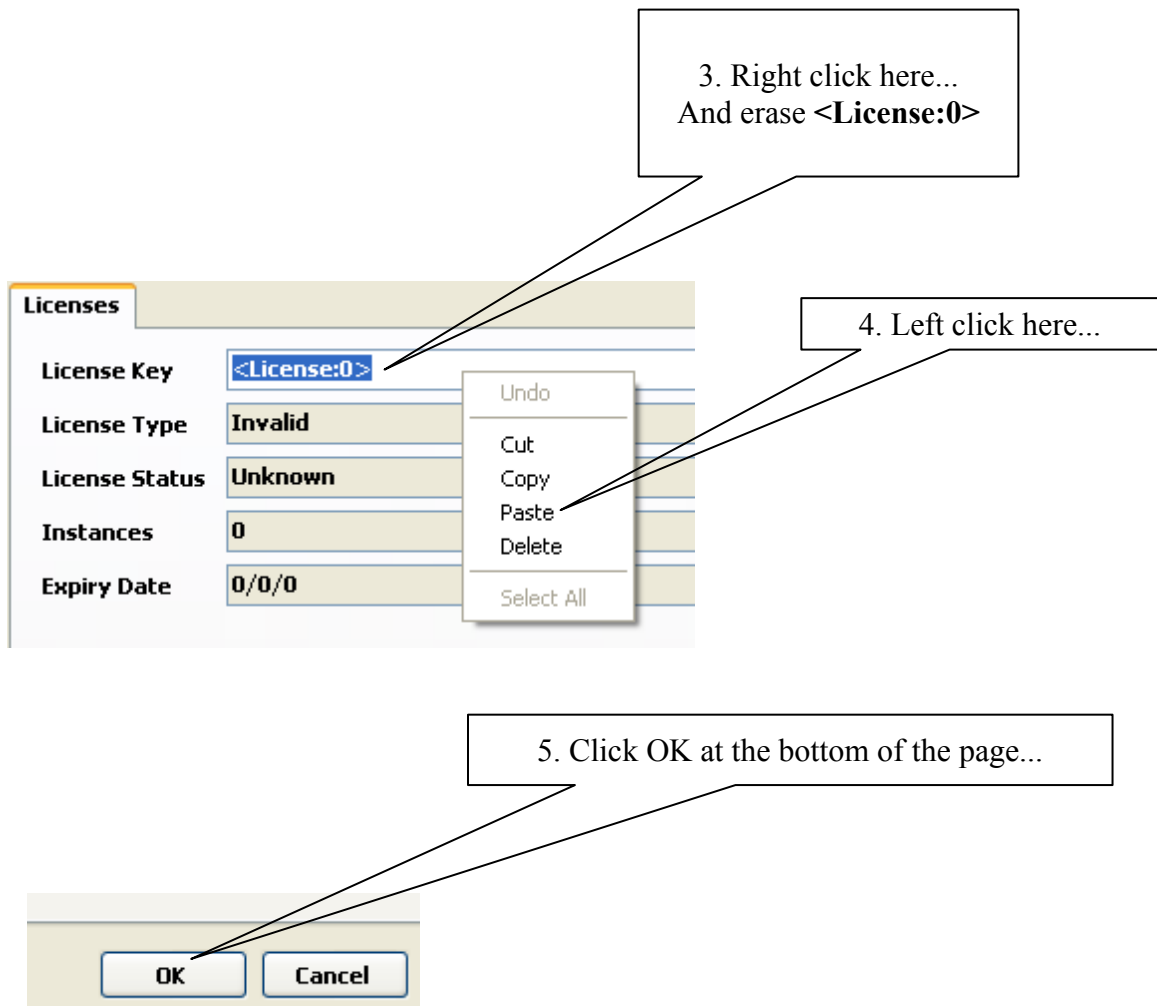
3. Right click here...
And erase **<License:0>**

Licenses

4. Left click here...

License Key <License:0>

License Type Invalid

License Status Unknown

Instances 0

Expiry Date 0/0/0

Undo

Cut

Copy

Paste

Delete

Select All

5. Click OK at the bottom of the page...

OK Cancel